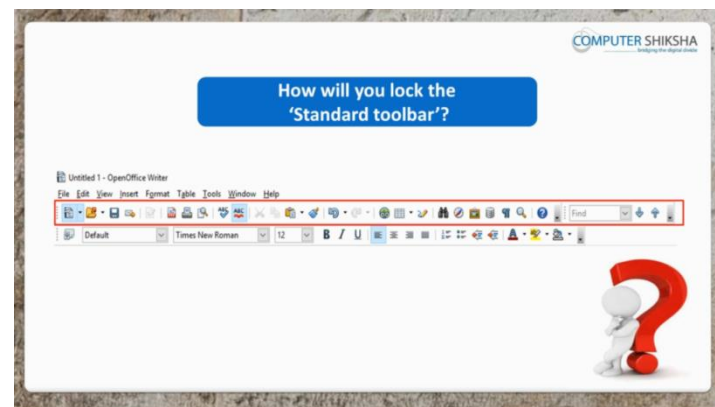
COMPUTER SHIKSHA
bridging the digital divide

How will you lock the 'Standard toolbar'?

Untitled 1 - OpenOffice Writer

File Edit View Insert Format Table Tools Window Help

Find

Default Times New Roman 12